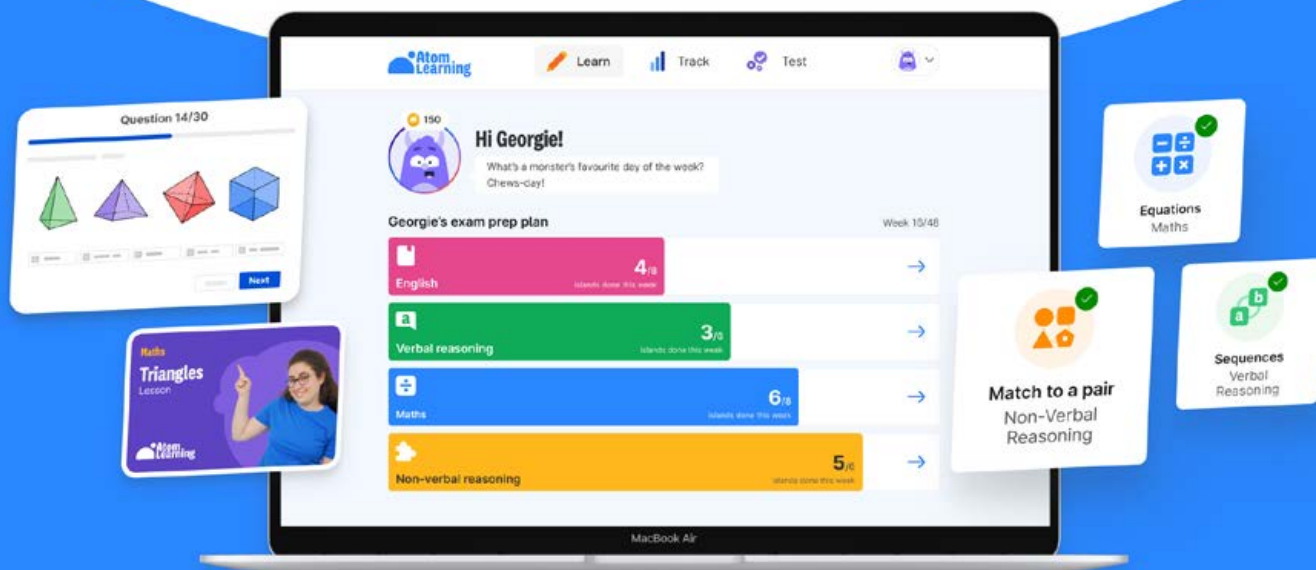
Question 14/30

Next

Maths
Triangles
Lesson
Atom Learning

Atom Learning
Learn
Track
Test

150
Hi Georgie!
What's a monster's favourite day of the week? Chews-day!

Georgie's exam prep plan
Week 10/48

English
4/8
Islands done this week

Verbal reasoning
3/8
Islands done this week

Maths
6/8
Islands done this week

Non-verbal reasoning
5/6
Islands done this week

MacBook Air

Equations
Maths

Match to a pair
Non-Verbal Reasoning

Sequences
Verbal Reasoning